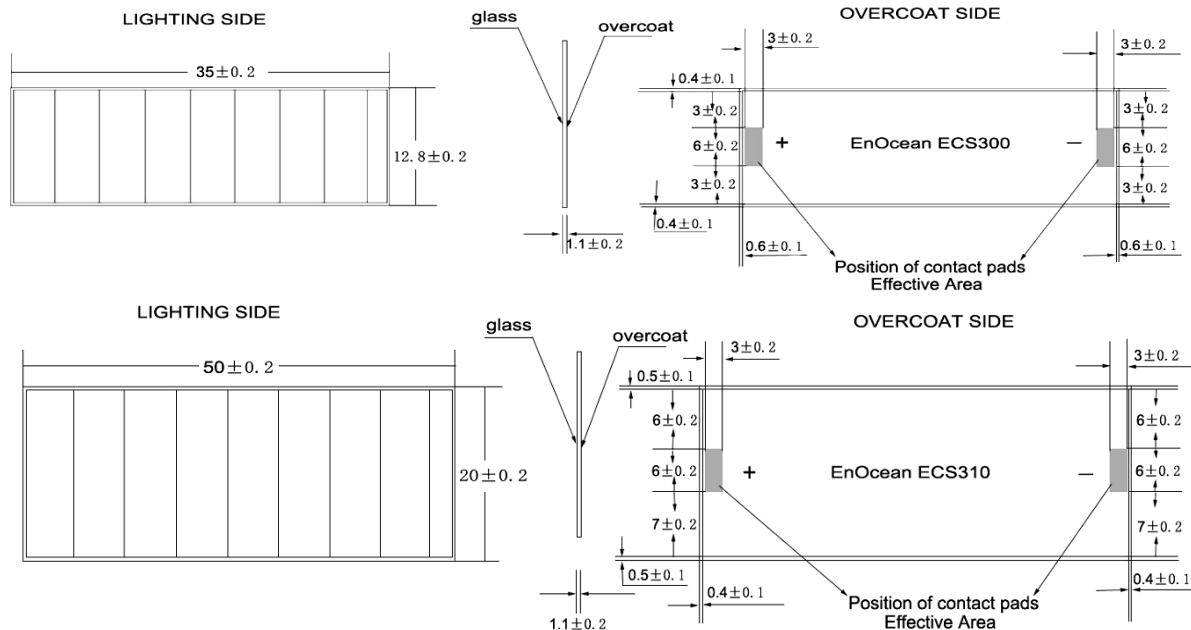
LIGHTING SIDE

$35\pm0.2$

$12.8\pm0.2$

glass

overcoat

$1.1\pm0.2$

OVERCOAT SIDE

$3\pm0.2$

$3\pm0.2$

$0.4\pm0.1$

$3\pm0.2$

$6\pm0.2$

$3\pm0.2$

$0.4\pm0.1$

+ EnOcean ECS300 —

$3\pm0.2$

$6\pm0.2$

$3\pm0.2$

$0.6\pm0.1$

$0.6\pm0.1$

Position of contact pads
Effective Area

LIGHTING SIDE

$50\pm0.2$

$20\pm0.2$

glass

overcoat

$1.1\pm0.2$

OVERCOAT SIDE

$3\pm0.2$

$3\pm0.2$

$0.5\pm0.1$

$6\pm0.2$

$6\pm0.2$

$7\pm0.2$

$0.5\pm0.1$

+ EnOcean ECS310 —

$6\pm0.2$

$6\pm0.2$

$7\pm0.2$

$0.4\pm0.1$

$0.4\pm0.1$

Position of contact pads
Effective Area